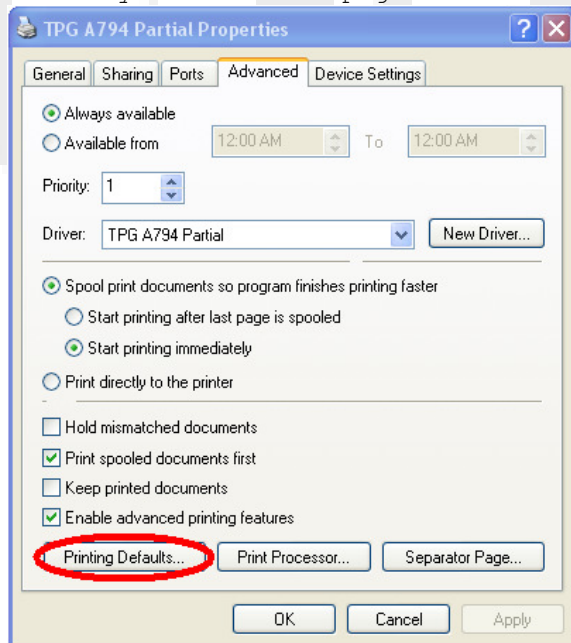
TPG A794 Partial Properties

General | Sharing | Ports | Advanced | Device Settings

Always available
Available from 12:00 AM To 12:00 AM

Priority: 1

Driver: TPG A794 Partial New Driver...

Spool print documents so program finishes printing faster
Start printing after last page is spooled
Start printing immediately
Print directly to the printer

Hold mismatched documents
Print spooled documents first
Keep printed documents
Enable advanced printing features

Printing Defaults... Print Processor... Separator Page...

OK Cancel Apply